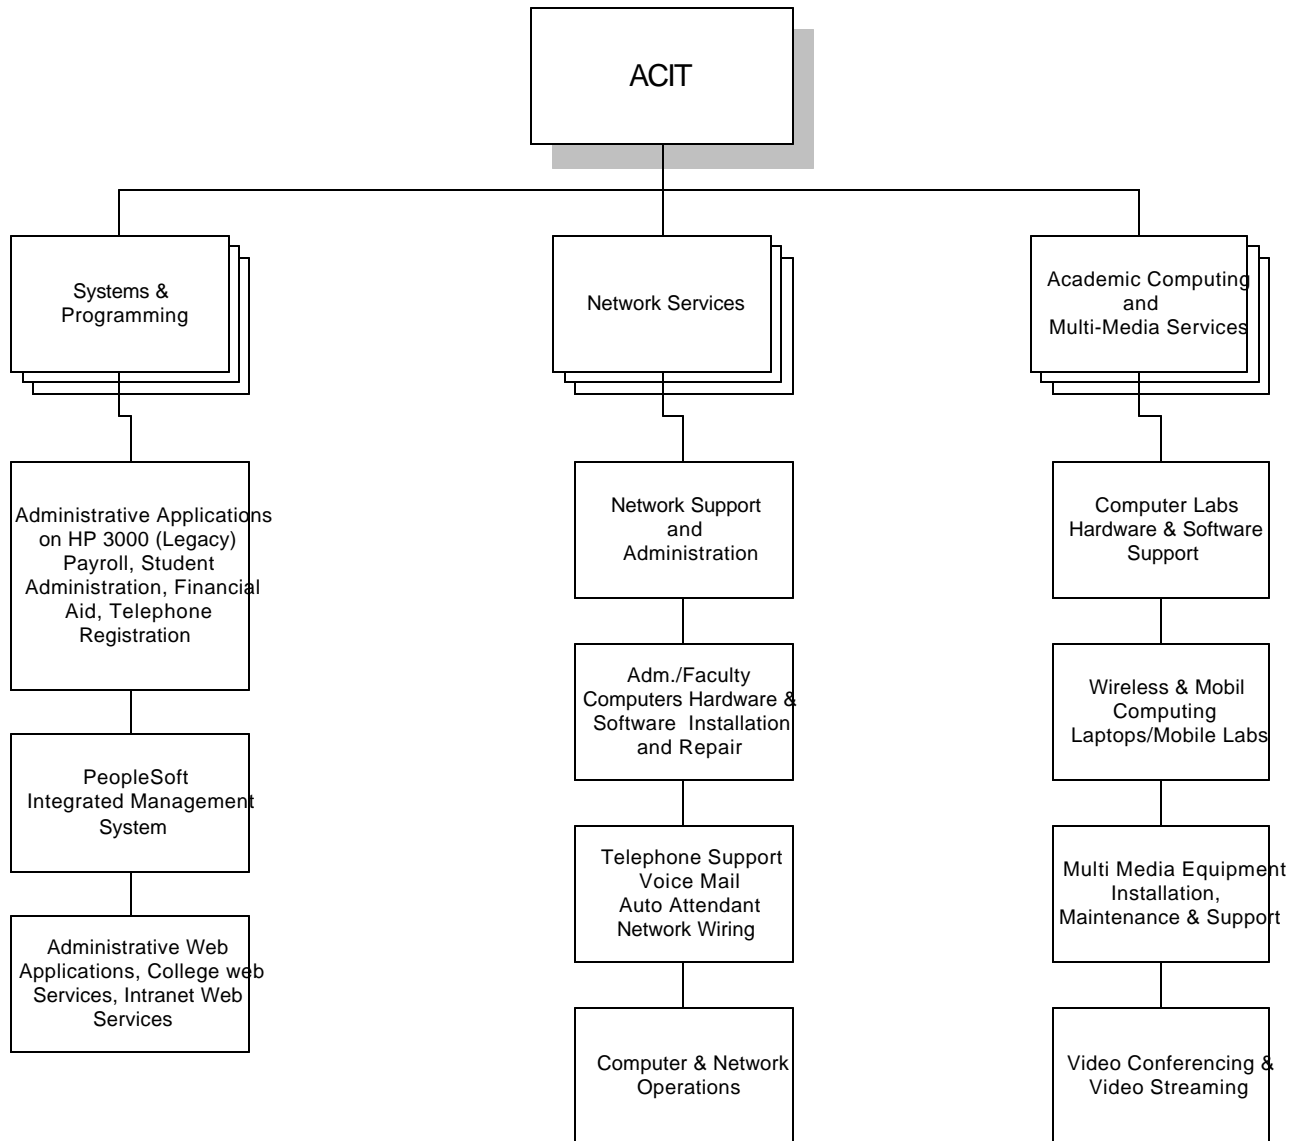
ACIT

Systems & Programming

Network Services

Academic Computing and Multi-Media Services

Administrative Applications on HP 3000 (Legacy) Payroll, Student Administration, Financial Aid, Telephone Registration

PeopleSoft Integrated Management System

Administrative Web Applications, College web Services, Intranet Web Services

Network Support and Administration

Adm./Faculty Computers Hardware & Software Installation and Repair

Telephone Support Voice Mail Auto Attendant Network Wiring

Computer & Network Operations

Computer Labs Hardware & Software Support

Wireless & Mobil Computing Laptops/Mobile Labs

Multi Media Equipment Installation, Maintenance & Support

Video Conferencing & Video Streaming